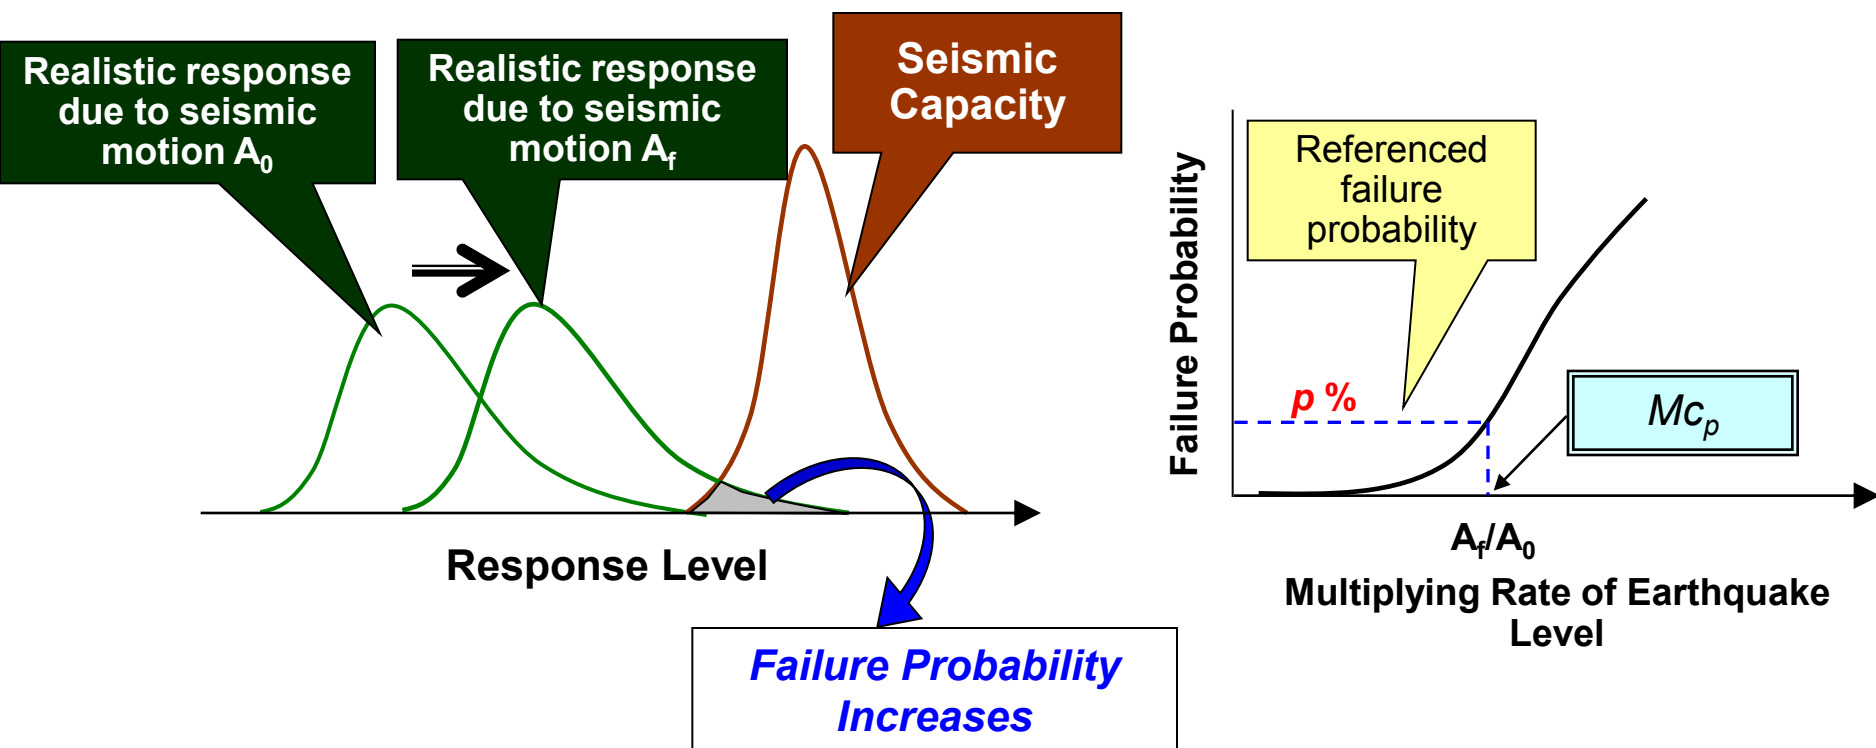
Realistic response due to seismic motion $A_0$

Realistic response due to seismic motion $A_f$

Seismic Capacity

Response Level

Failure Probability Increases

Failure Probability

Referenced failure probability

p %

$Mc_p$

$A_f/A_0$

Multiplying Rate of Earthquake Level